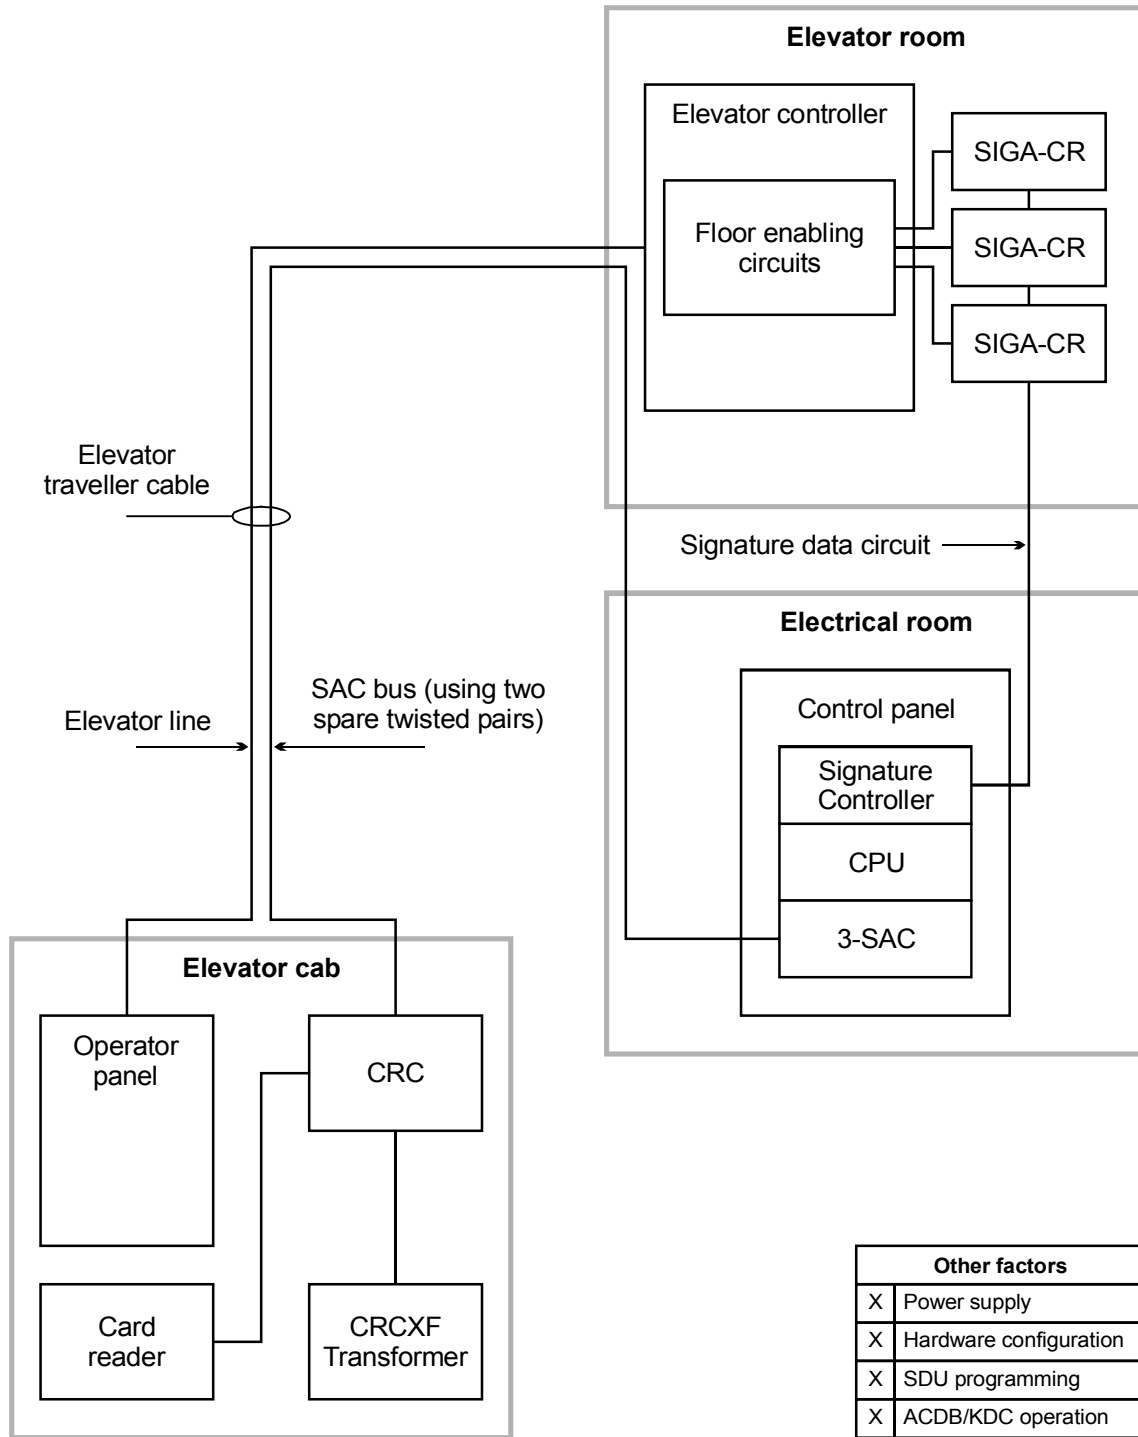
Elevator room

Elevator controller

Floor enabling circuits

SIGA-CR

SIGA-CR

SIGA-CR

Elevator traveller cable

Signature data circuit

Electrical room

SAC bus (using two spare twisted pairs)

Elevator line

Control panel

Signature Controller

CPU

3-SAC

Elevator cab

Operator panel

CRC

Card reader

CRCXF Transformer

| Other factors | |
|---|---|
| X | Power supply |
| X | Hardware configuration |
| X | SDU programming |
| X | ACDB/KDC operation |